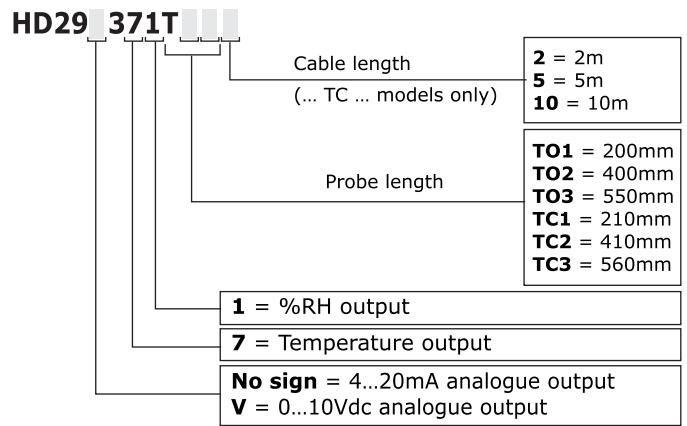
HD29 371T

Cable length
(… TC … models only)

**2** = 2m
**5** = 5m
**10** = 10m

Probe length

**TO1** = 200mm
**TO2** = 400mm
**TO3** = 550mm
**TC1** = 210mm
**TC2** = 410mm
**TC3** = 560mm

**1** = %RH output

**7** = Temperature output

**No sign** = 4…20mA analogue output
**V** = 0…10Vdc analogue output